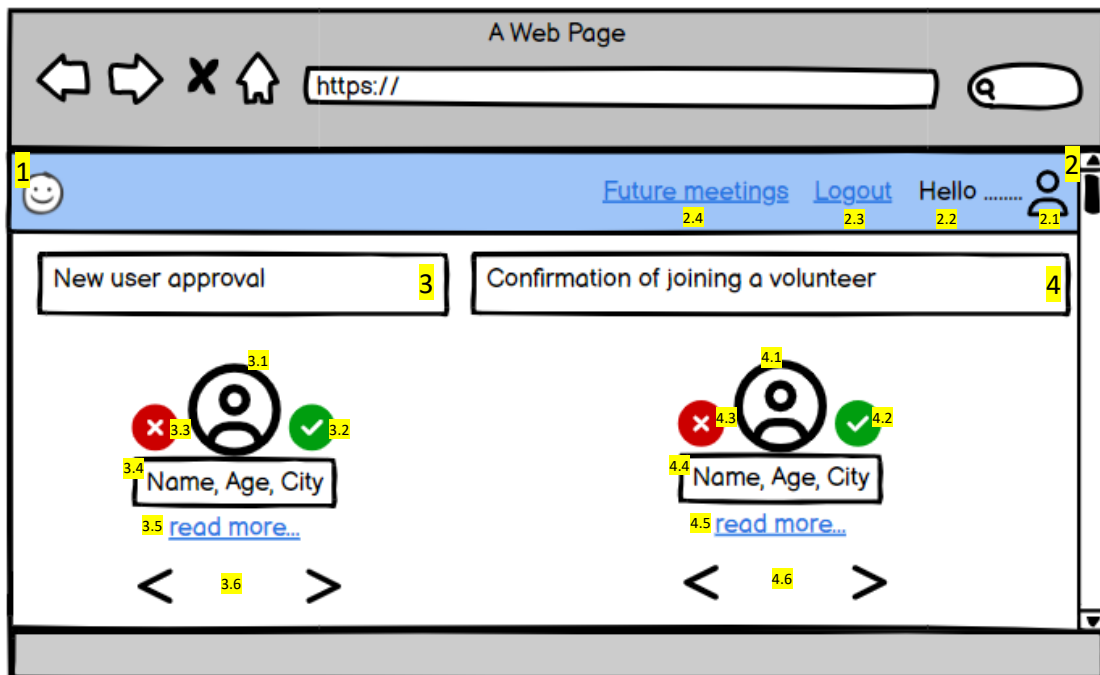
A Web Page

https://

1

Future meetings
2.4

Logout
2.3

Hello ........
2.2

2.1

2

New user approval

3

Confirmation of joining a volunteer

4

3.1

3.3

3.2

3.4

Name, Age, City

3.5 read more...

<

3.6

>

4.1

4.3

4.2

4.4

Name, Age, City

4.5 read more...

<

4.6

>